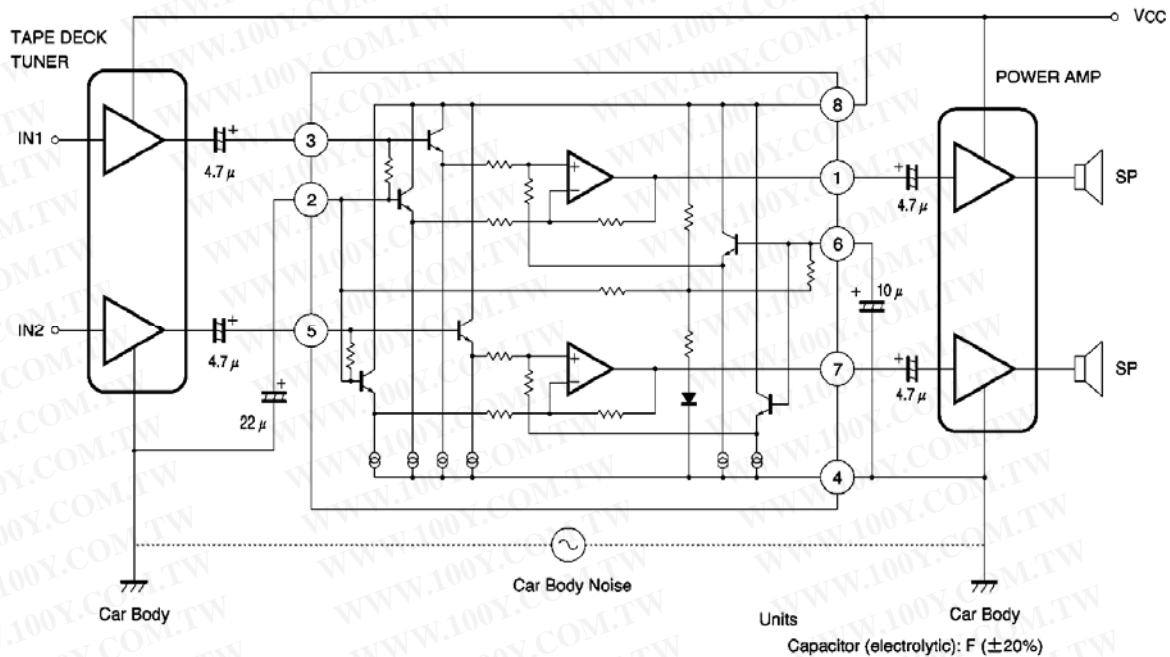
VCC

TAPE DECK
TUNER

POWER AMP

IN1

IN2

4.7 μ

4.7 μ

22 μ

3

2

5

8

1

6

7

4

+

+

+

+

+

+

10 μ

4.7 μ

4.7 μ

SP

SP

Car Body

Car Body Noise

Car Body

Units
Capacitor (electrolytic): F (±20%)

WWW.100Y.COM.TW